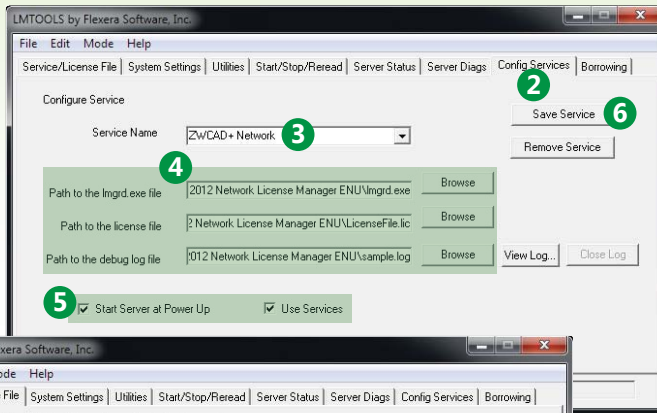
LMTOOLS by Flexera Software, Inc.

File Edit Mode Help

Service/License File | System Settings | Utilities | Start/Stop/Reread | Server Status | Server Diags | Config Services | Borrowing

2

Configure Service

Save Service

6

Service Name

ZWCAD+ Network

3

Remove Service

4

Path to the lmgrd.exe file

2012 Network License Manager ENU\lmgrd.exe

Browse

Path to the license file

2 Network License Manager ENU\LicenseFile.lic

Browse

Path to the debug log file

'012 Network License Manager ENU\sample.log

Browse

View Log...

Close Log

5

Start Server at Power Up

Use Services

lexera Software, Inc.

ode Help

File | System Settings | Utilities | Start/Stop/Reread | Server Status | Server Diags | Config Services | Borrowing